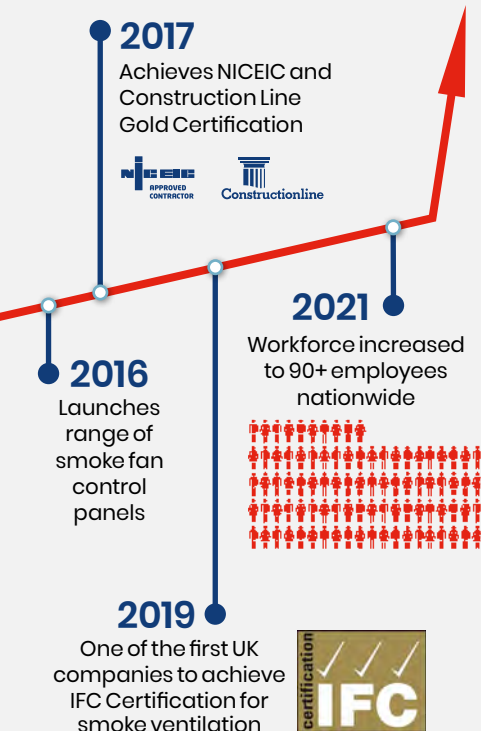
2017
Achieves NICEIC and Construction Line Gold Certification

NICEIC
APPROVED CONTRACTOR

Constructionline

2021
Workforce increased to 90+ employees nationwide

2016
Launches range of smoke fan control panels

2019
One of the first UK companies to achieve IFC Certification for smoke ventilation

certification
IFC